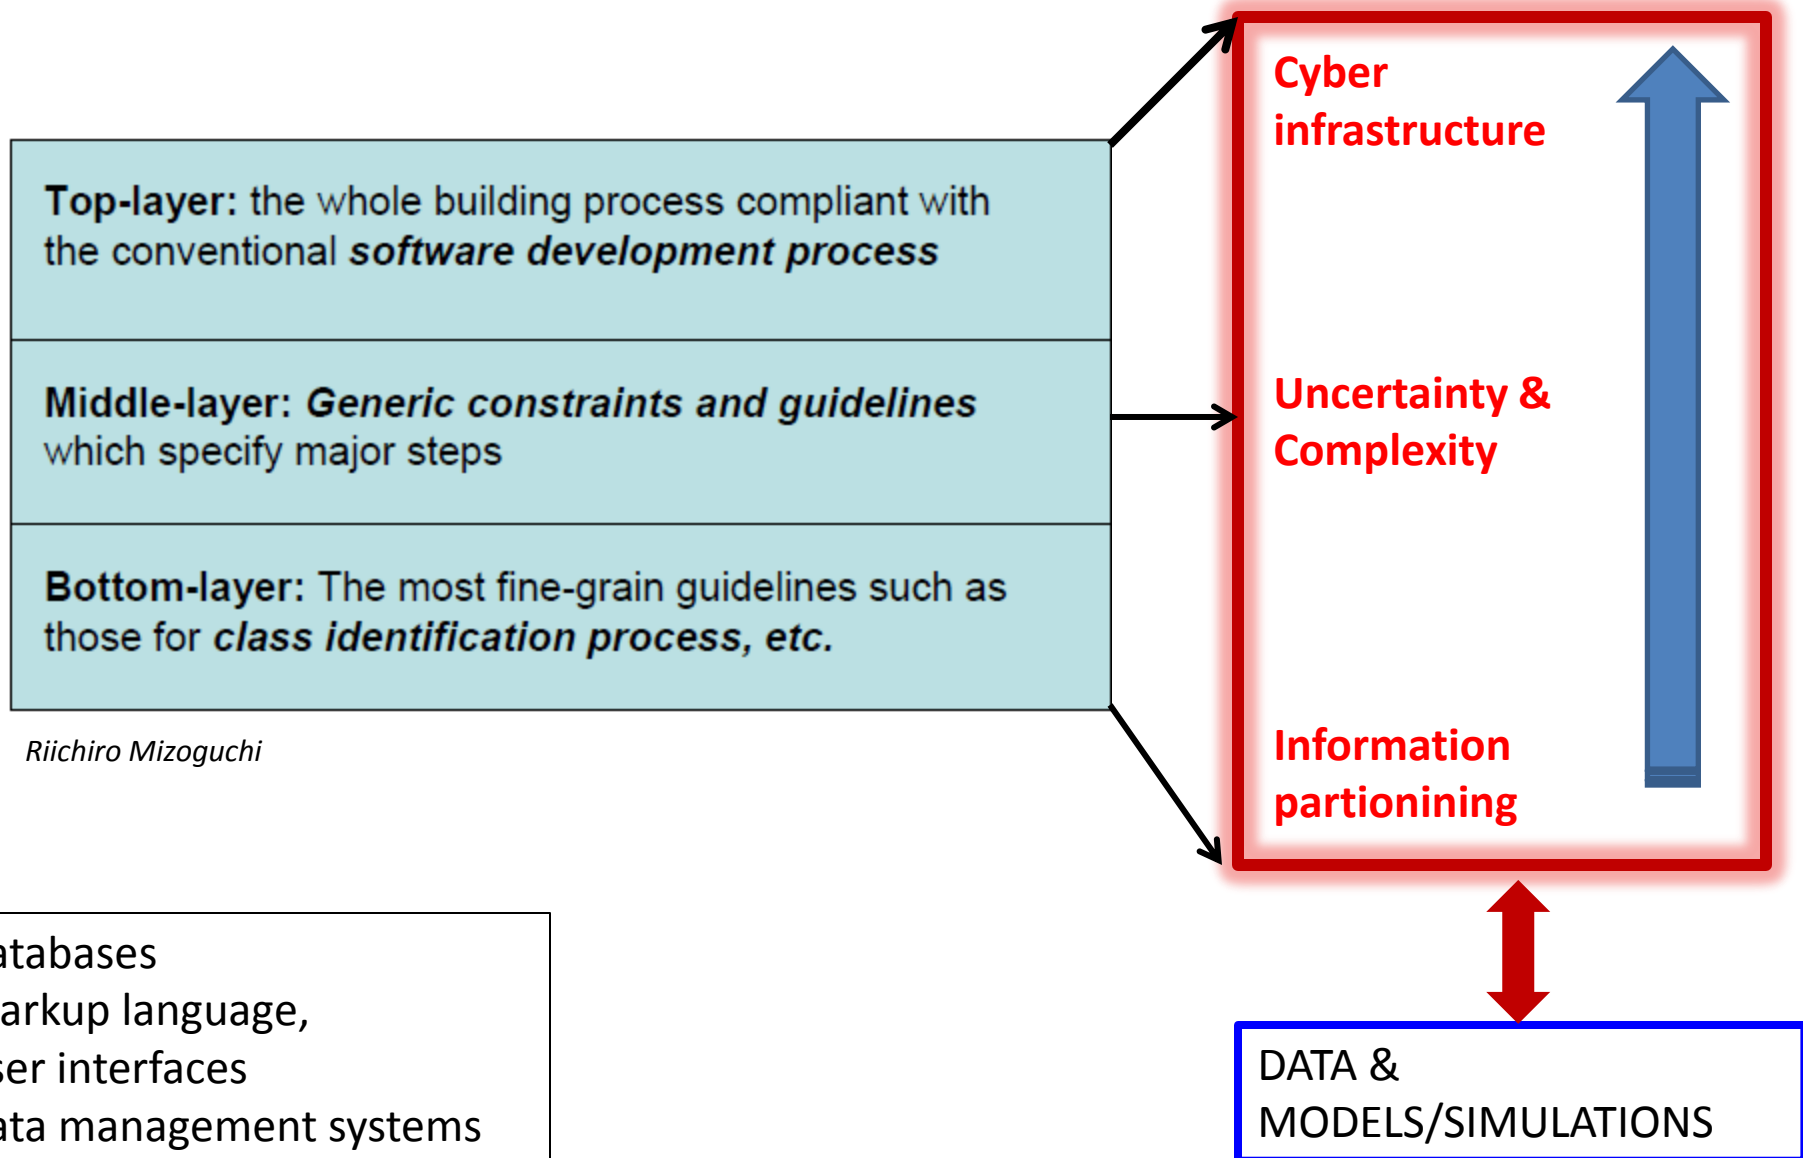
**Top-layer:** the whole building process compliant with the conventional ***software development process***

**Middle-layer:** ***Generic constraints and guidelines*** which specify major steps

**Bottom-layer:** The most fine-grain guidelines such as those for ***class identification process, etc.***

*Riichiro Mizoguchi*

Cyber infrastructure

Uncertainty & Complexity

Information partionining

atabases
arkup language,
ser interfaces
ata management systems

DATA & MODELS/SIMULATIONS